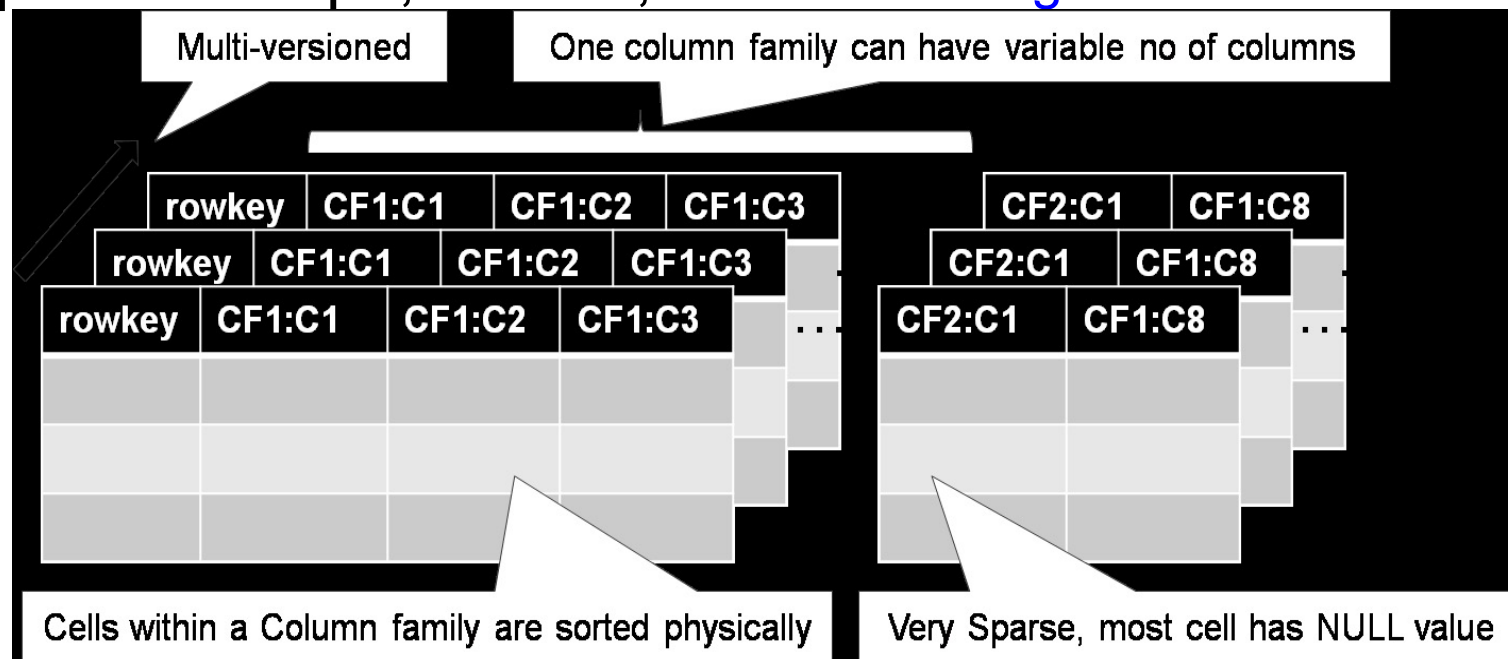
Multi-versioned

One column family can have variable no of columns

| rowkey | CF1:C1 | CF1:C2 | CF1:C3 |
|---|---|---|---|

| rowkey | CF1:C1 | CF1:C2 | CF1:C3 |
|---|---|---|---|

| rowkey | CF1:C1 | CF1:C2 | CF1:C3 |
|---|---|---|---|
| | | | |
| | | | |
| | | | |

...

| CF2:C1 | CF1:C8 |
|---|---|

| CF2:C1 | CF1:C8 |
|---|---|

| CF2:C1 | CF1:C8 |
|---|---|
| | |
| | |
| | |

...

Cells within a Column family are sorted physically

Very Sparse, most cell has NULL value